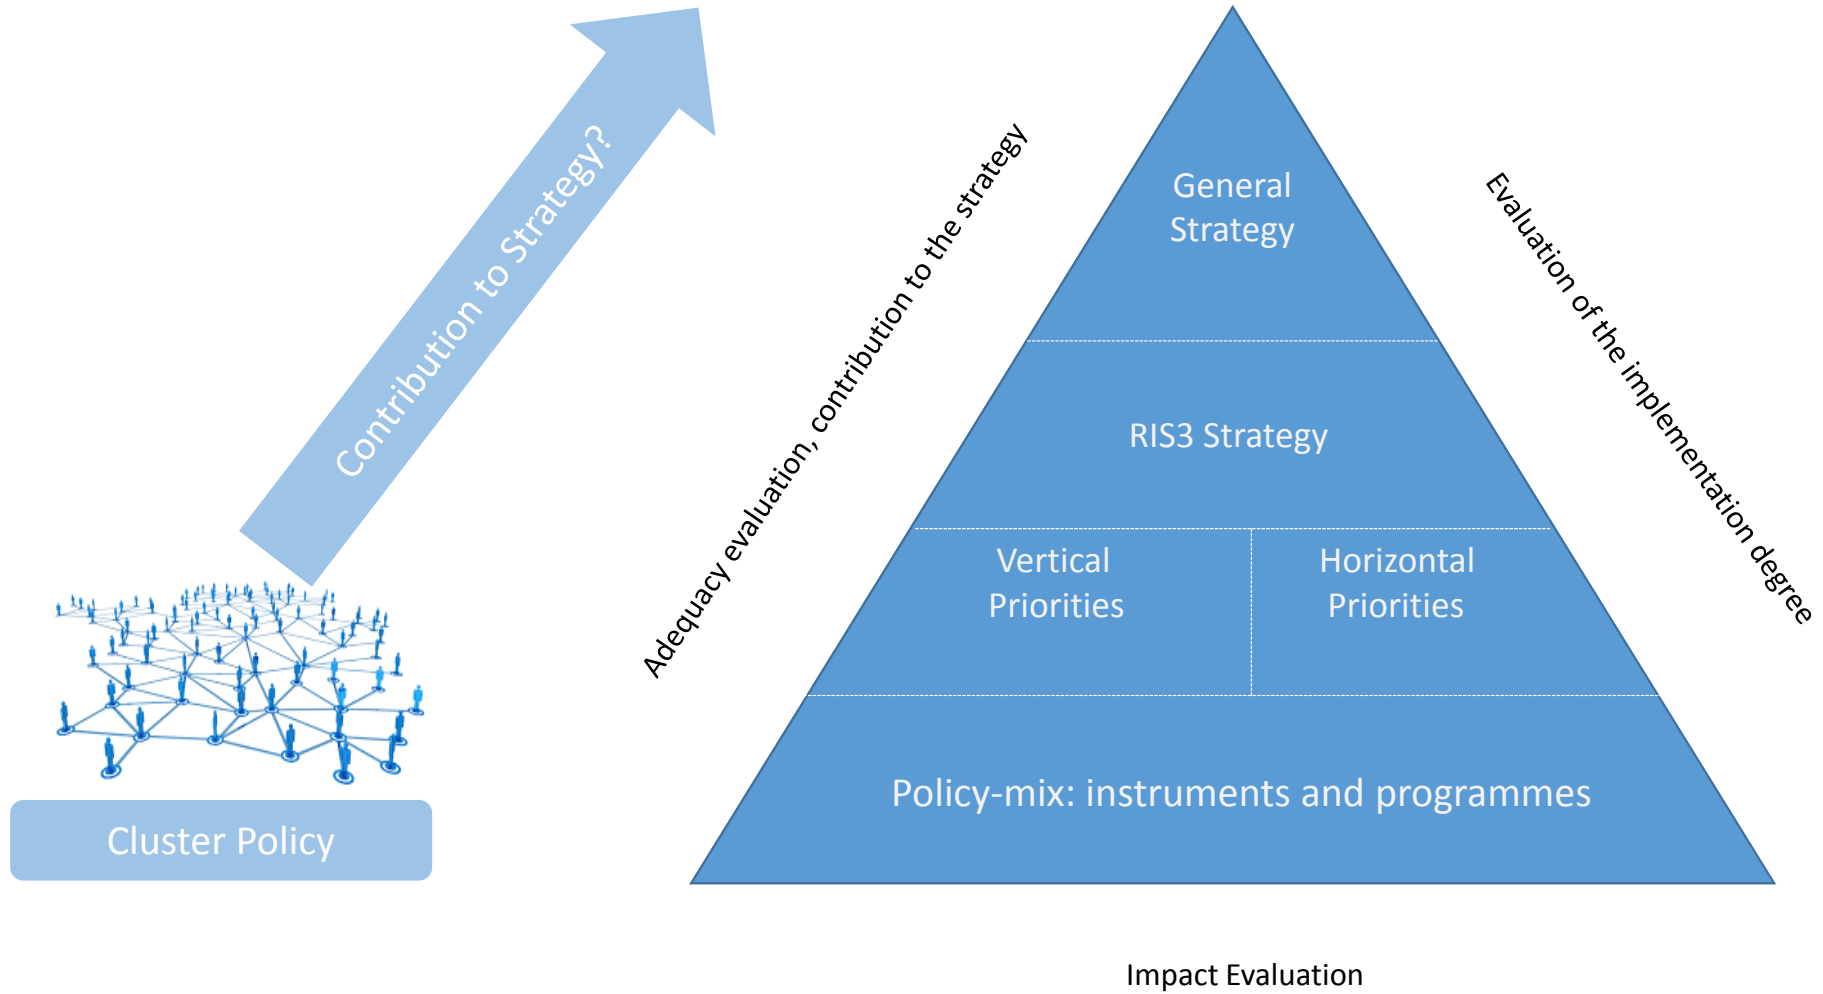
Contribution to Strategy?

Cluster Policy

Adequacy evaluation, contribution to the strategy

General Strategy

RIS3 Strategy

Vertical Priorities

Horizontal Priorities

Policy-mix: instruments and programmes

Evaluation of the implementation degree

Impact Evaluation